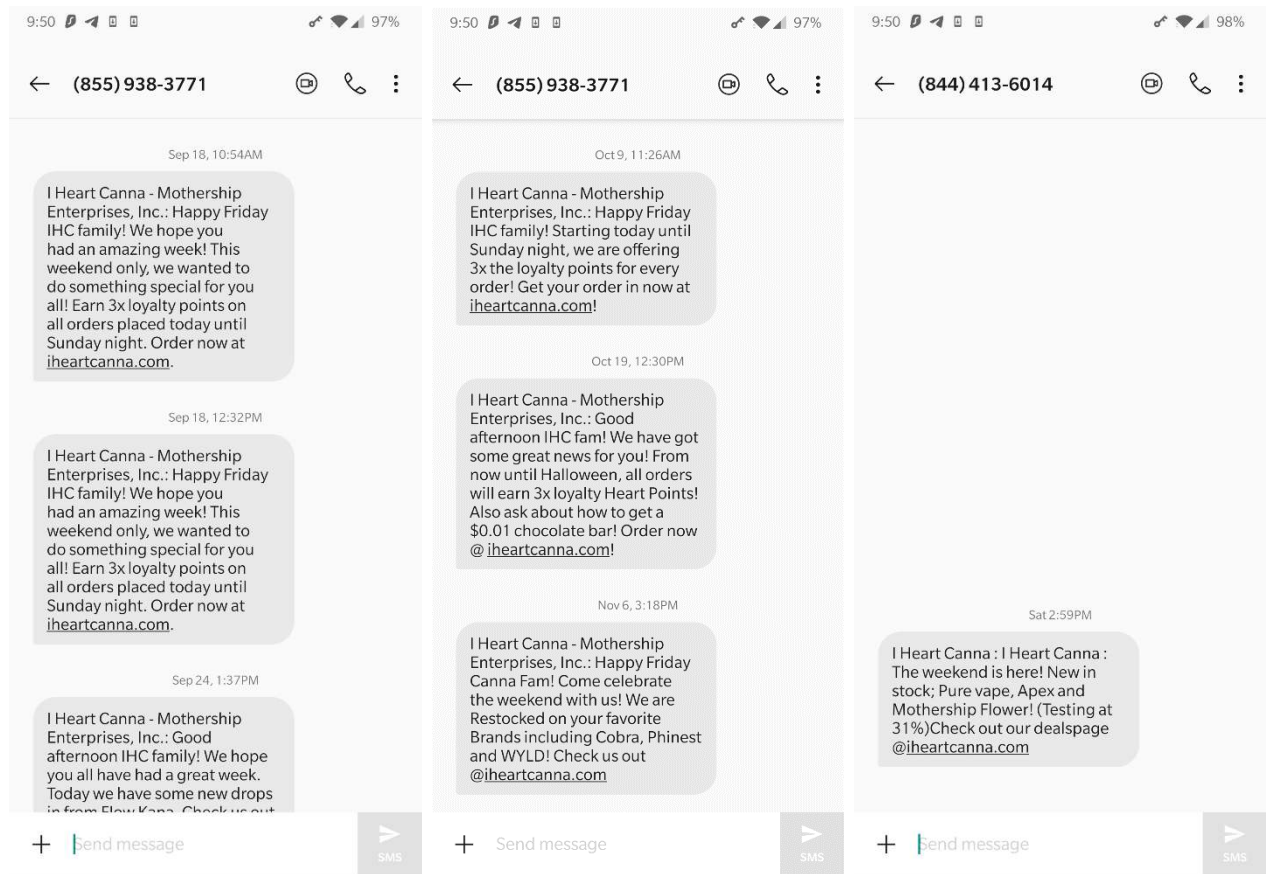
9:50 97%

← (855) 938-3771

Sep 18, 10:54AM

I Heart Canna - Mothership Enterprises, Inc.: Happy Friday IHC family! We hope you had an amazing week! This weekend only, we wanted to do something special for you all! Earn 3x loyalty points on all orders placed today until Sunday night. Order now at iheartcanna.com.

Sep 18, 12:32PM

I Heart Canna - Mothership Enterprises, Inc.: Happy Friday IHC family! We hope you had an amazing week! This weekend only, we wanted to do something special for you all! Earn 3x loyalty points on all orders placed today until Sunday night. Order now at iheartcanna.com.

Sep 24, 1:37PM

I Heart Canna - Mothership Enterprises, Inc.: Good afternoon IHC family! We hope you all have had a great week. Today we have some new drops in from Flow Kana. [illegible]

+ Send message SMS

9:50 97%

← (855) 938-3771

Oct 9, 11:26AM

I Heart Canna - Mothership Enterprises, Inc.: Happy Friday IHC family! Starting today until Sunday night, we are offering 3x the loyalty points for every order! Get your order in now at iheartcanna.com!

Oct 19, 12:30PM

I Heart Canna - Mothership Enterprises, Inc.: Good afternoon IHC fam! We have got some great news for you! From now until Halloween, all orders will earn 3x loyalty Heart Points! Also ask about how to get a $0.01 chocolate bar! Order now @ iheartcanna.com!

Nov 6, 3:18PM

I Heart Canna - Mothership Enterprises, Inc.: Happy Friday Canna Fam! Come celebrate the weekend with us! We are Restocked on your favorite Brands including Cobra, Phinest and WYLD! Check us out @iheartcanna.com

+ Send message SMS

9:50 98%

← (844) 413-6014

Sat 2:59PM

I Heart Canna : I Heart Canna : The weekend is here! New in stock; Pure vape, Apex and Mothership Flower! (Testing at 31%)Check out our dealspage @iheartcanna.com

+ Send message SMS